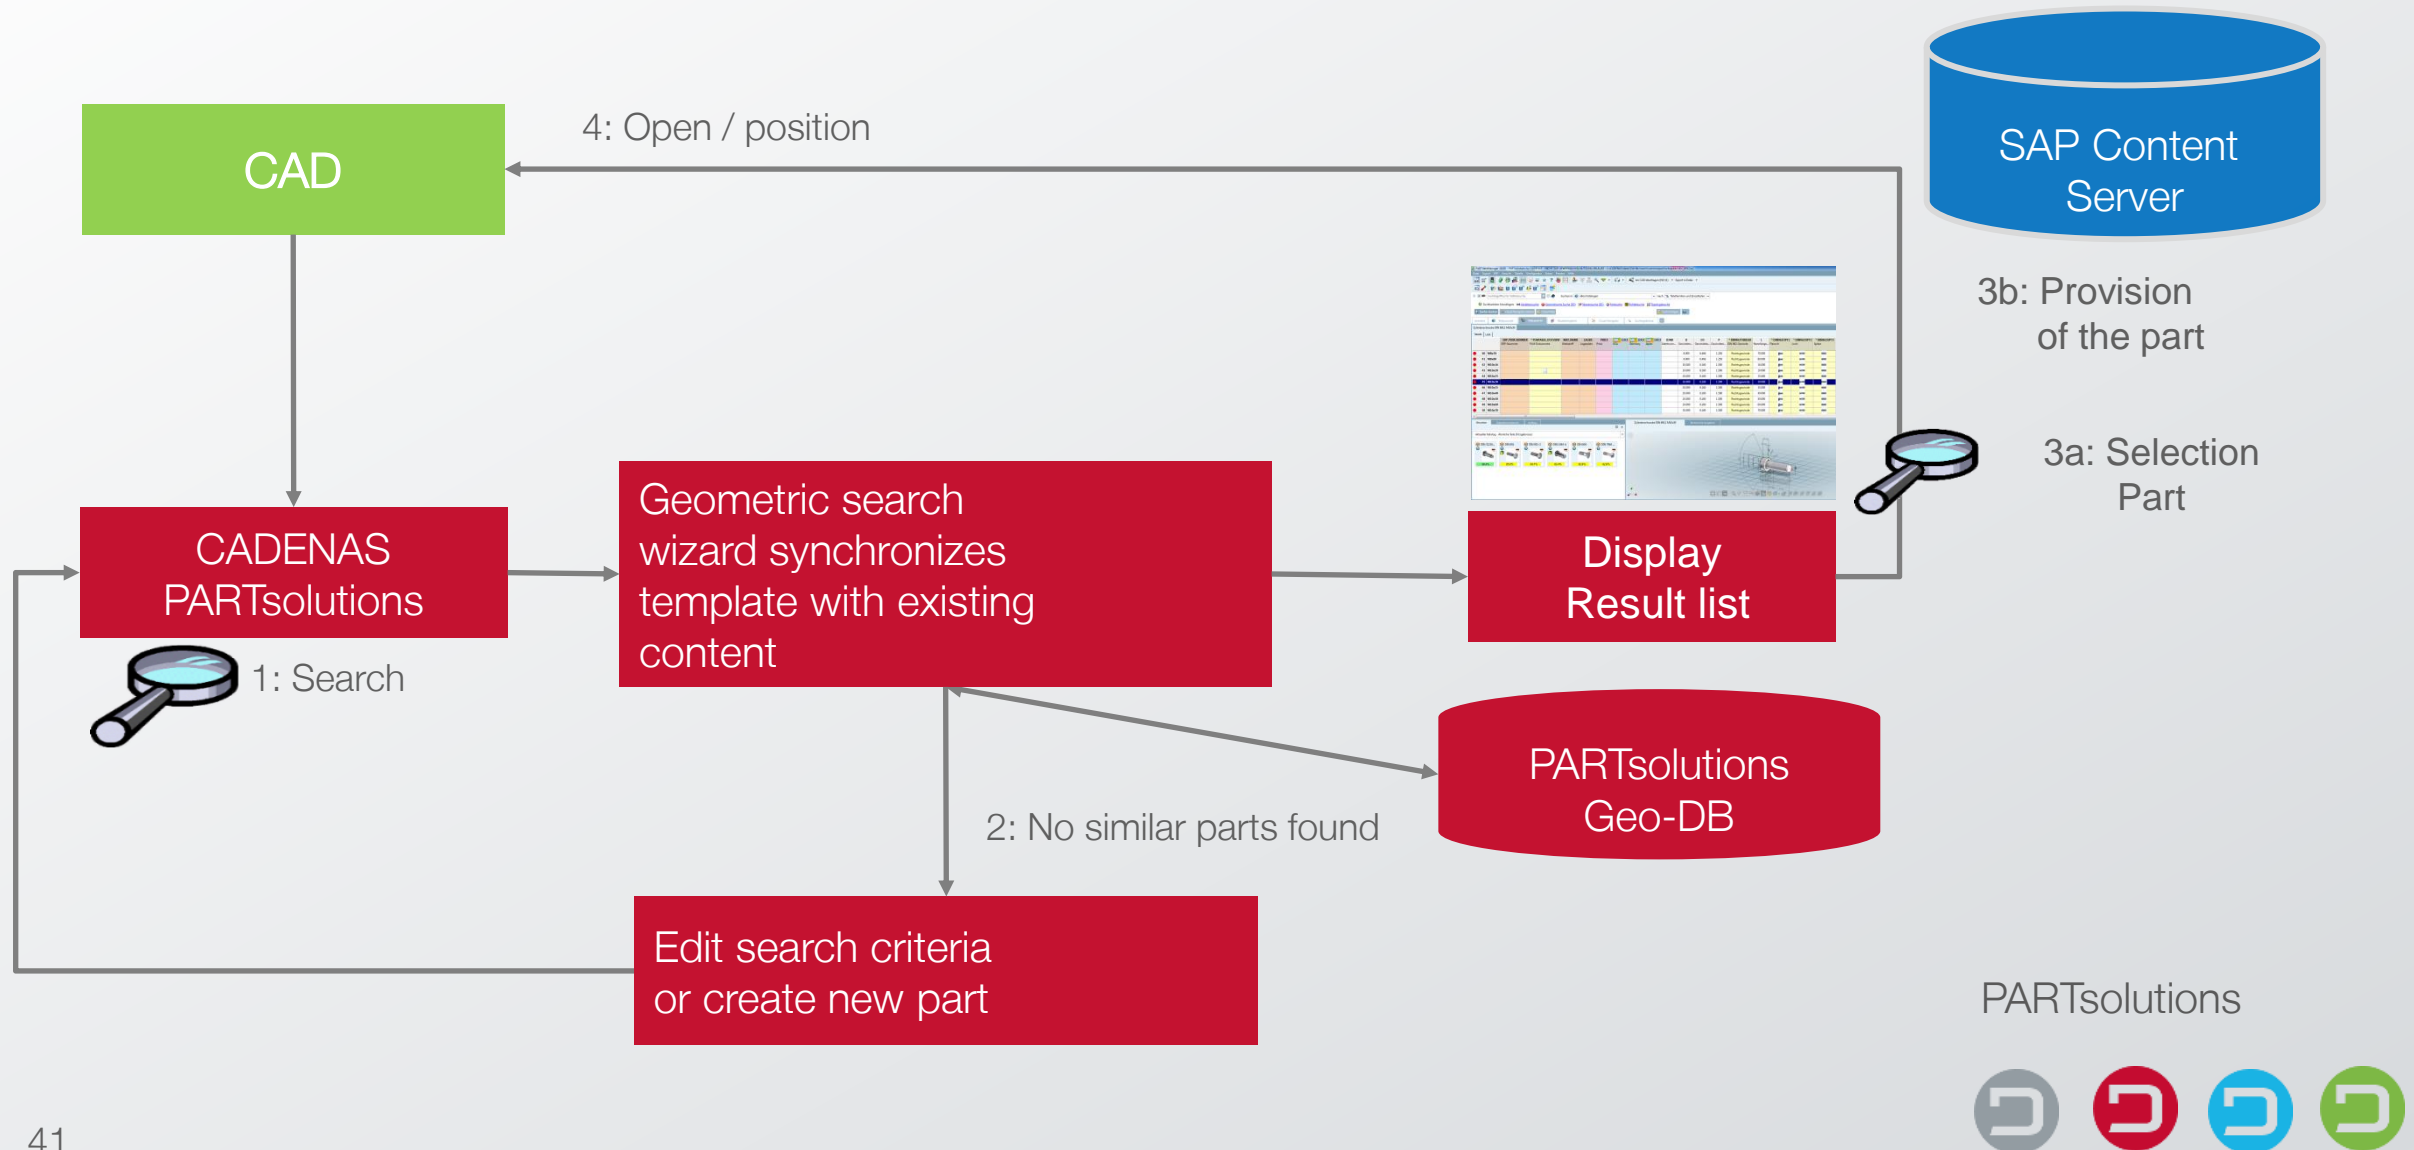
CAD

4: Open / position

SAP Content Server

3b: Provision of the part

3a: Selection Part

CADENAS PARTsolutions

1: Search

Geometric search wizard synchronizes template with existing content

Display Result list

PARTsolutions Geo-DB

2: No similar parts found

Edit search criteria or create new part

PARTsolutions

41